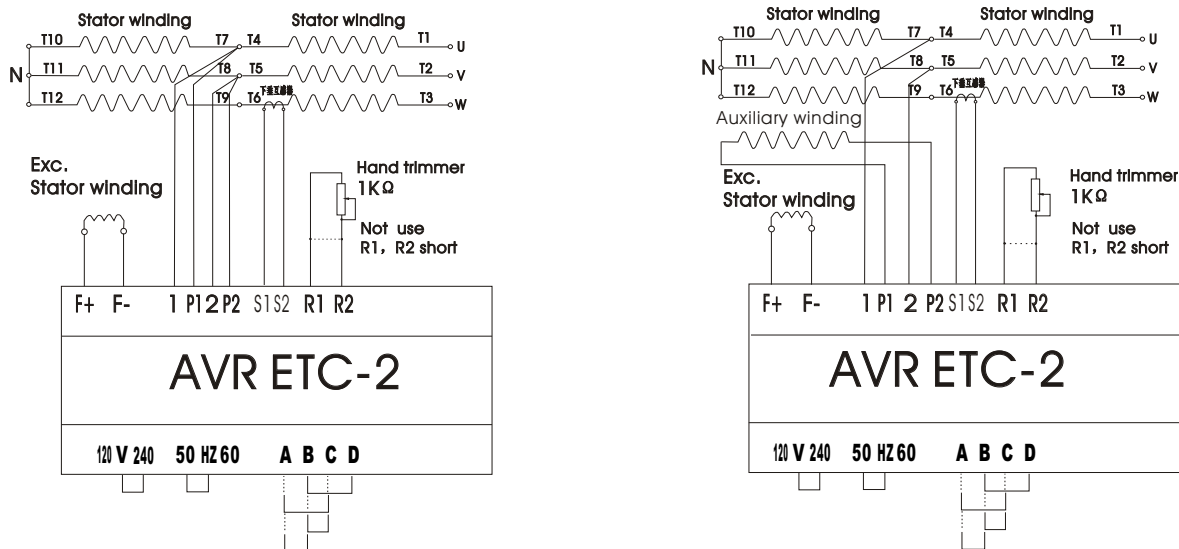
Stator winding Stator winding
T10 T7 T4 T1 U
N T11 T8 T5 T2 V
T12 T9 T6 下垂互感器 T3 W

Exc.
Stator winding

Hand trimmer
1KΩ
Not use
R1, R2 short

F+ F- 1 P1 2 P2 S1 S2 R1 R2

AVR ETC-2

120 V 240 50 HZ 60 A B C D

Stator winding Stator winding
T10 T7 T4 T1 U
N T11 T8 T5 T2 V
T12 T9 T6 下垂互感器 T3 W

Auxiliary winding

Exc.
Stator winding

Hand trimmer
1KΩ
Not use
R1, R2 short

F+ F- 1 P1 2 P2 S1 S2 R1 R2

AVR ETC-2

120 V 240 50 HZ 60 A B C D